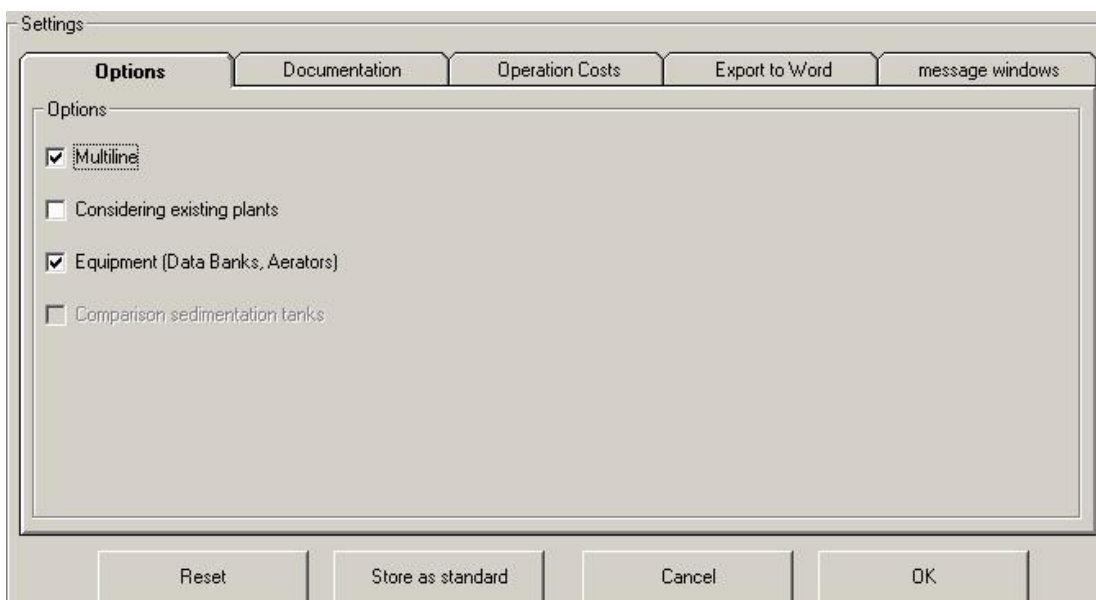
Settings

Options | Documentation | Operation Costs | Export to Word | message windows

Options

☑ Multiline

☐ Considering existing plants

☑ Equipment (Data Banks, Aerators)

☐ Comparison sedimentation tanks

Reset | Store as standard | Cancel | OK